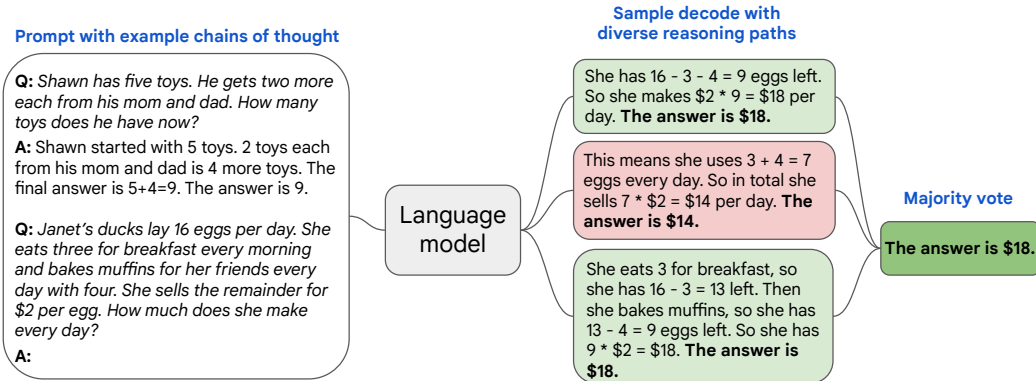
Prompt with example chains of thought

Q: Shawn has five toys. He gets two more each from his mom and dad. How many toys does he have now?

A: Shawn started with 5 toys. 2 toys each from his mom and dad is 4 more toys. The final answer is 5+4=9. The answer is 9.

Q: Janet's ducks lay 16 eggs per day. She eats three for breakfast every morning and bakes muffins for her friends every day with four. She sells the remainder for \$2 per egg. How much does she make every day?

A:

Language model

Sample decode with diverse reasoning paths

She has 16 - 3 - 4 = 9 eggs left. So she makes \$2 * 9 = \$18 per day. The answer is \$18.

This means she uses 3 + 4 = 7 eggs every day. So in total she sells 7 * \$2 = \$14 per day. The answer is \$14.

She eats 3 for breakfast, so she has 16 - 3 = 13 left. Then she bakes muffins, so she has 13 - 4 = 9 eggs left. So she has 9 * \$2 = \$18. The answer is \$18.

Majority vote

The answer is \$18.